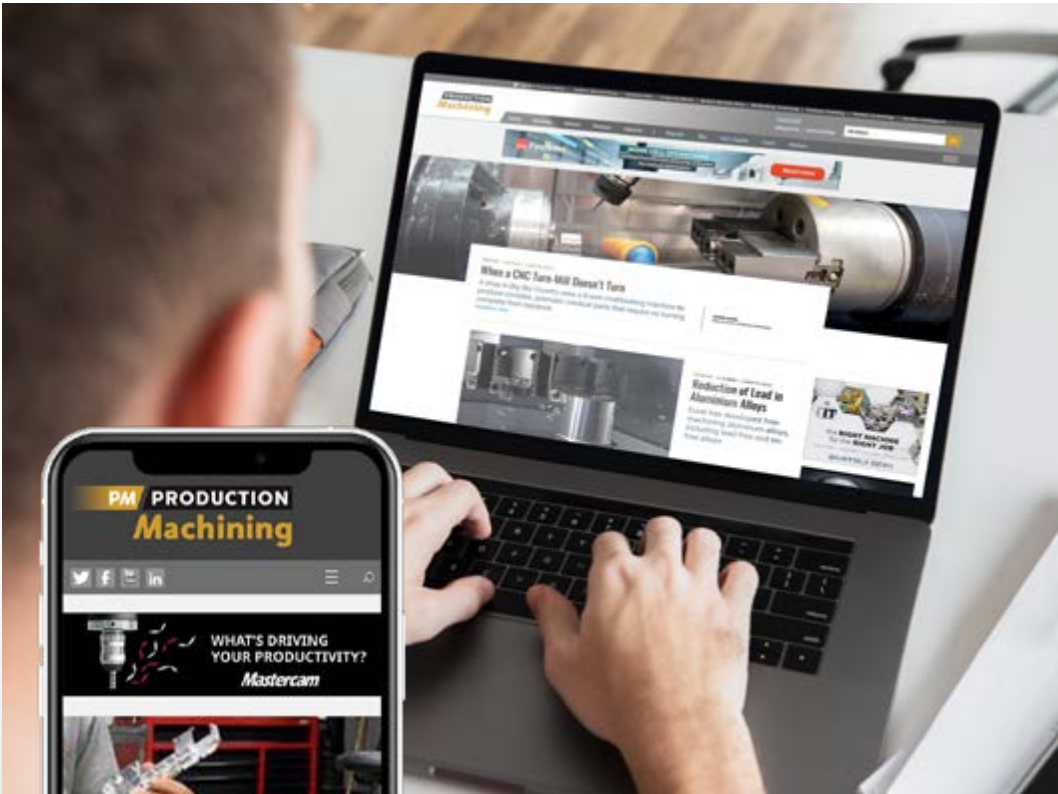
Production Machining

When a CNC Turn-Mill Doesn't Turn

Reduction of Lead in Aluminum Alloys

The RIGHT MACHINE for the RIGHT JOB

PM PRODUCTION Machining

WHAT'S DRIVING YOUR PRODUCTIVITY?

Mastercam